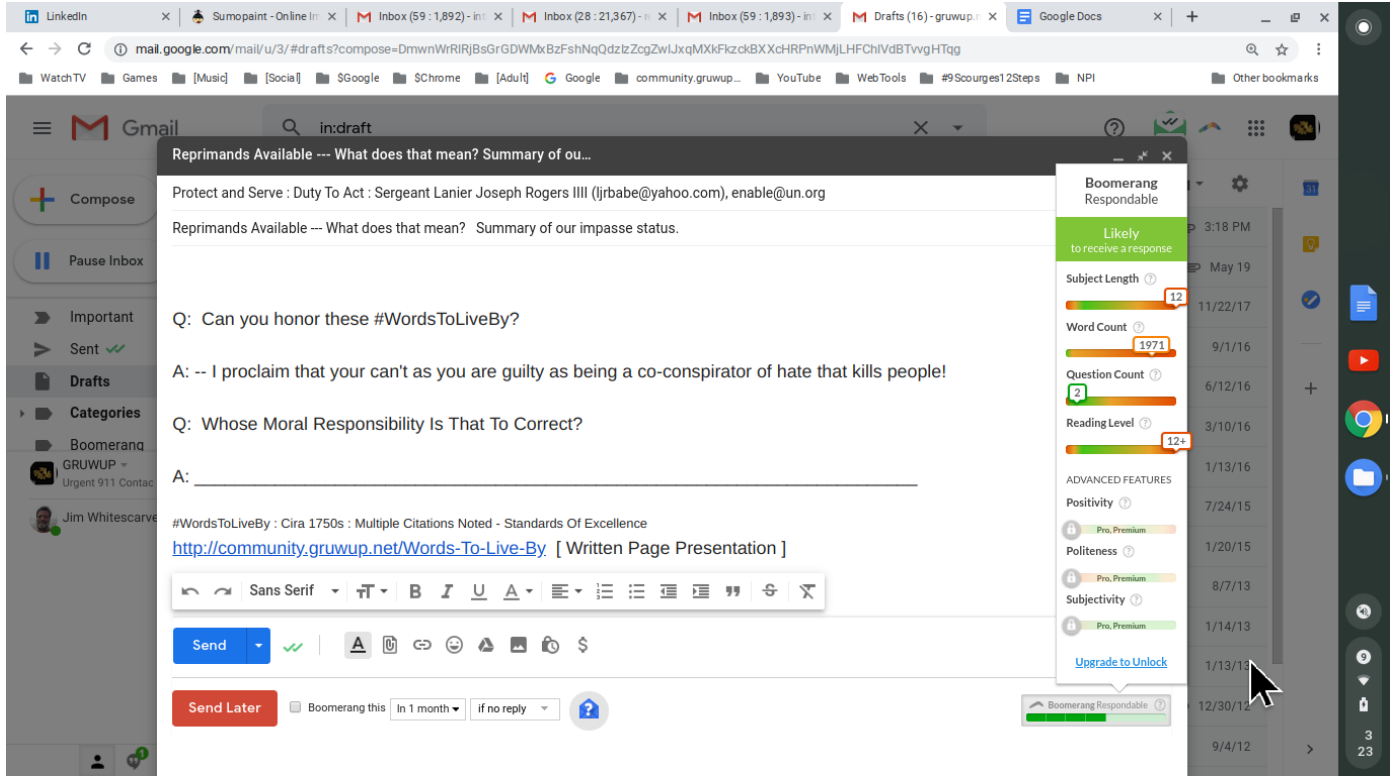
LinkedIn | Sumopaint - Online Im | Inbox (59 : 1,892) - in | Inbox (28 : 21,367) - | Inbox (59 : 1,893) - in | Drafts (16) - gruwup. | Google Docs

mail.google.com/mail/u/3/#drafts?compose=DmwnWrRlRjBsGrGDWMxBzFshNqQdzIzZcgZwIJxqMXkFkzckBXXcHRPnWMjLHFChlVdBTvvgHTqg

WatchTV | Games | [Music] | [Social] | $Google | $Chrome | [Adult] | Google | community.gruwup... | YouTube | WebTools | #9Scourges12Steps | NPI | Other bookmarks

Gmail | in:draft

Compose
Pause Inbox
Important
Sent
Drafts
Categories
Boomerang
GRUWUP
Urgent 911 Contac
Jim Whitescarve

Reprimands Available --- What does that mean? Summary of ou...

Protect and Serve : Duty To Act : Sergeant Lanier Joseph Rogers IIII (ljrbabe@yahoo.com), enable@un.org

Reprimands Available --- What does that mean? Summary of our impasse status.

Q: Can you honor these #WordsToLiveBy?

A: -- I proclaim that your can't as you are guilty as being a co-conspirator of hate that kills people!

Q: Whose Moral Responsibility Is That To Correct?

A: ______________________________________________

#WordsToLiveBy : Cira 1750s : Multiple Citations Noted - Standards Of Excellence
http://community.gruwup.net/Words-To-Live-By [ Written Page Presentation ]

Sans Serif

Send

Send Later | Boomerang this | In 1 month | if no reply

Boomerang
Respondable
Likely
to receive a response
Subject Length 12
Word Count 1971
Question Count 2
Reading Level 12+
ADVANCED FEATURES
Positivity
Pro, Premium
Politeness
Pro, Premium
Subjectivity
Pro, Premium
Upgrade to Unlock

Boomerang Respondable

3:18 PM
May 19
11/22/17
9/1/16
6/12/16
3/10/16
1/13/16
7/24/15
1/20/15
8/7/13
1/14/13
1/13/13
12/30/12
9/4/12

9
3
23